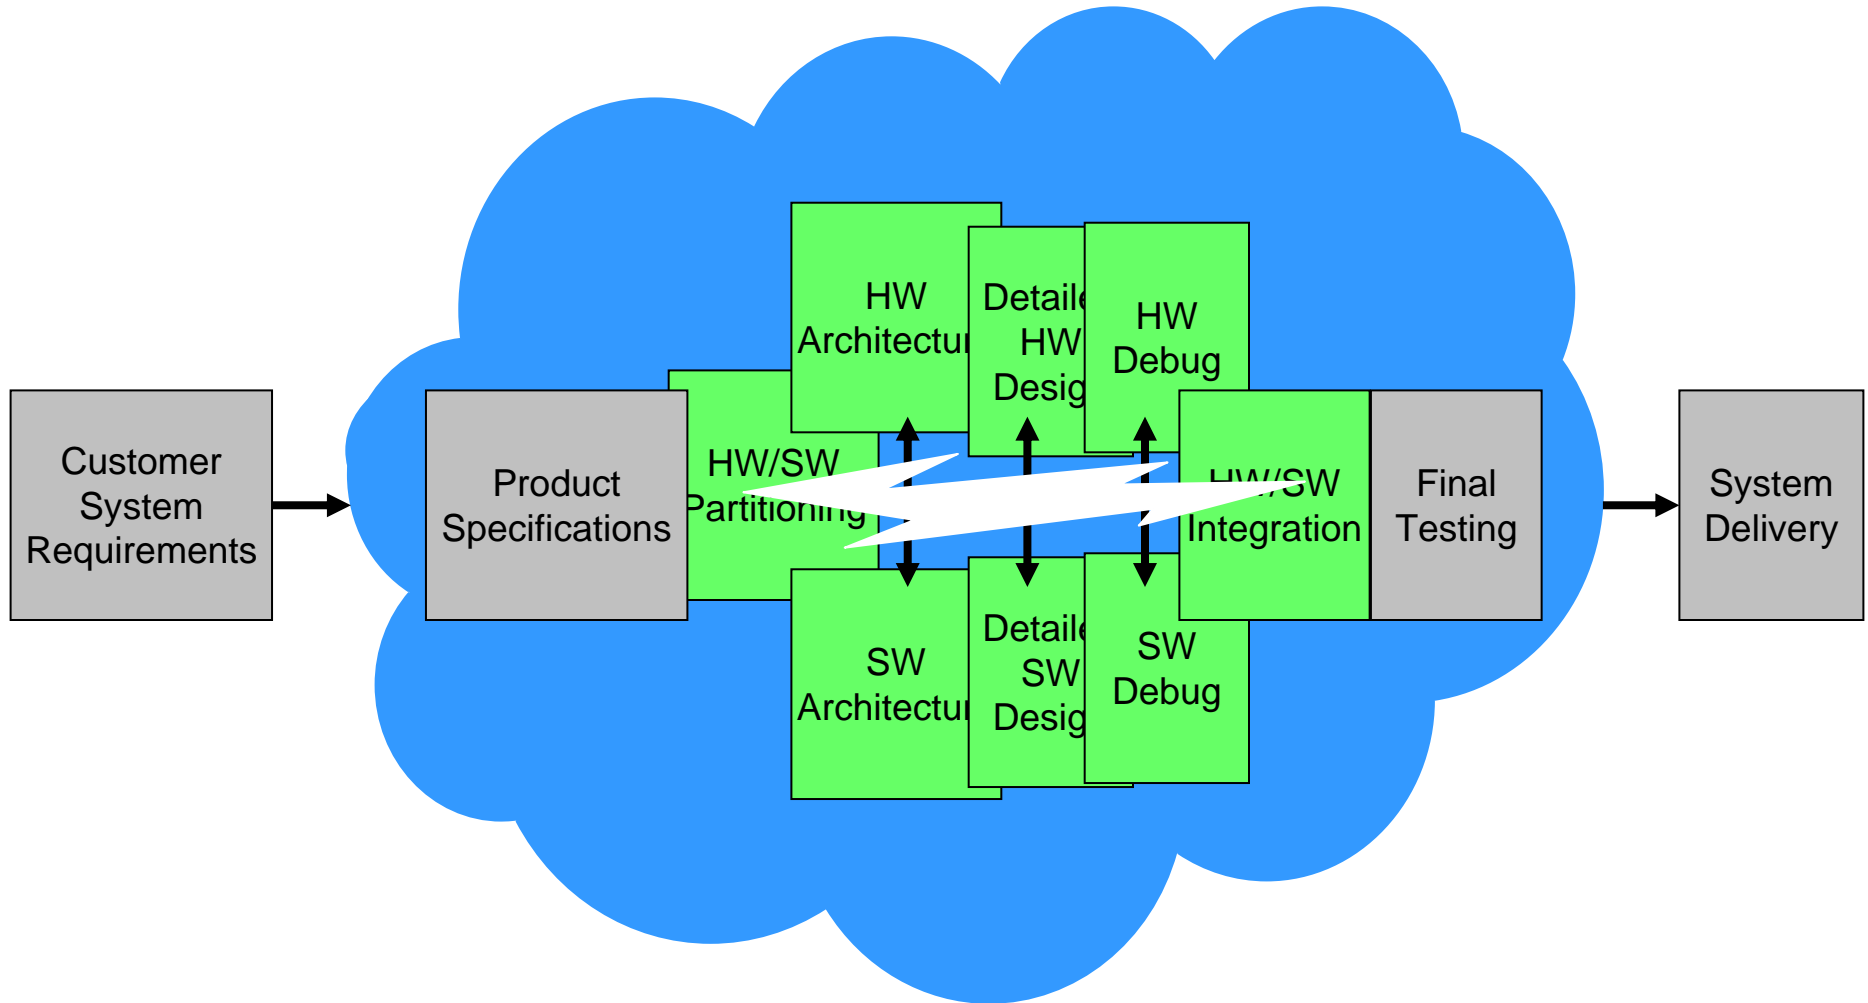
Customer System Requirements

Product Specifications

HW/SW Partitioning

HW Architectur

Detaile HW Desig

HW Debug

SW Architectur

Detaile SW Desig

SW Debug

HW/SW Integration

Final Testing

System Delivery